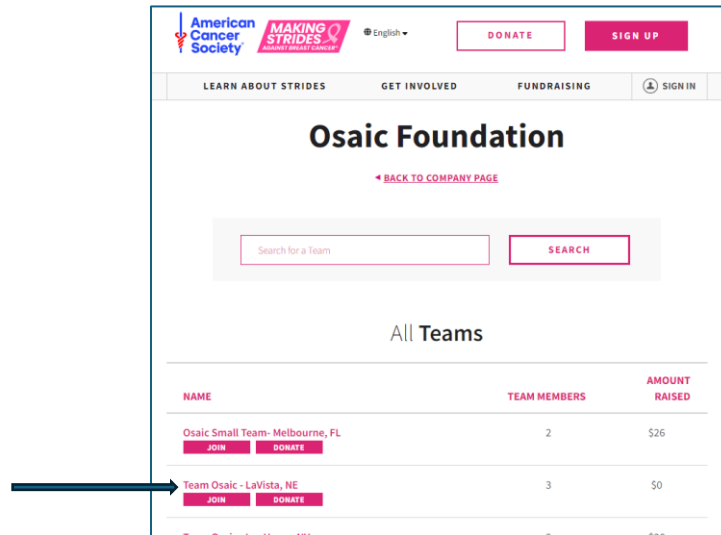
American Cancer Society®

MAKING STRIDES AGAINST BREAST CANCER®

English

DONATE

SIGN UP

LEARN ABOUT STRIDES

GET INVOLVED

FUNDRAISING

SIGN IN

Osaic Foundation

◂ BACK TO COMPANY PAGE

Search for a Team

SEARCH

All Teams

| NAME | TEAM MEMBERS | AMOUNT RAISED |
|---|---|---|
| Osaic Small Team- Melbourne, FL JOIN DONATE | 2 | $26 |
| Team Osaic - LaVista, NE JOIN DONATE | 3 | $0 |
| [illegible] | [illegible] | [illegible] |